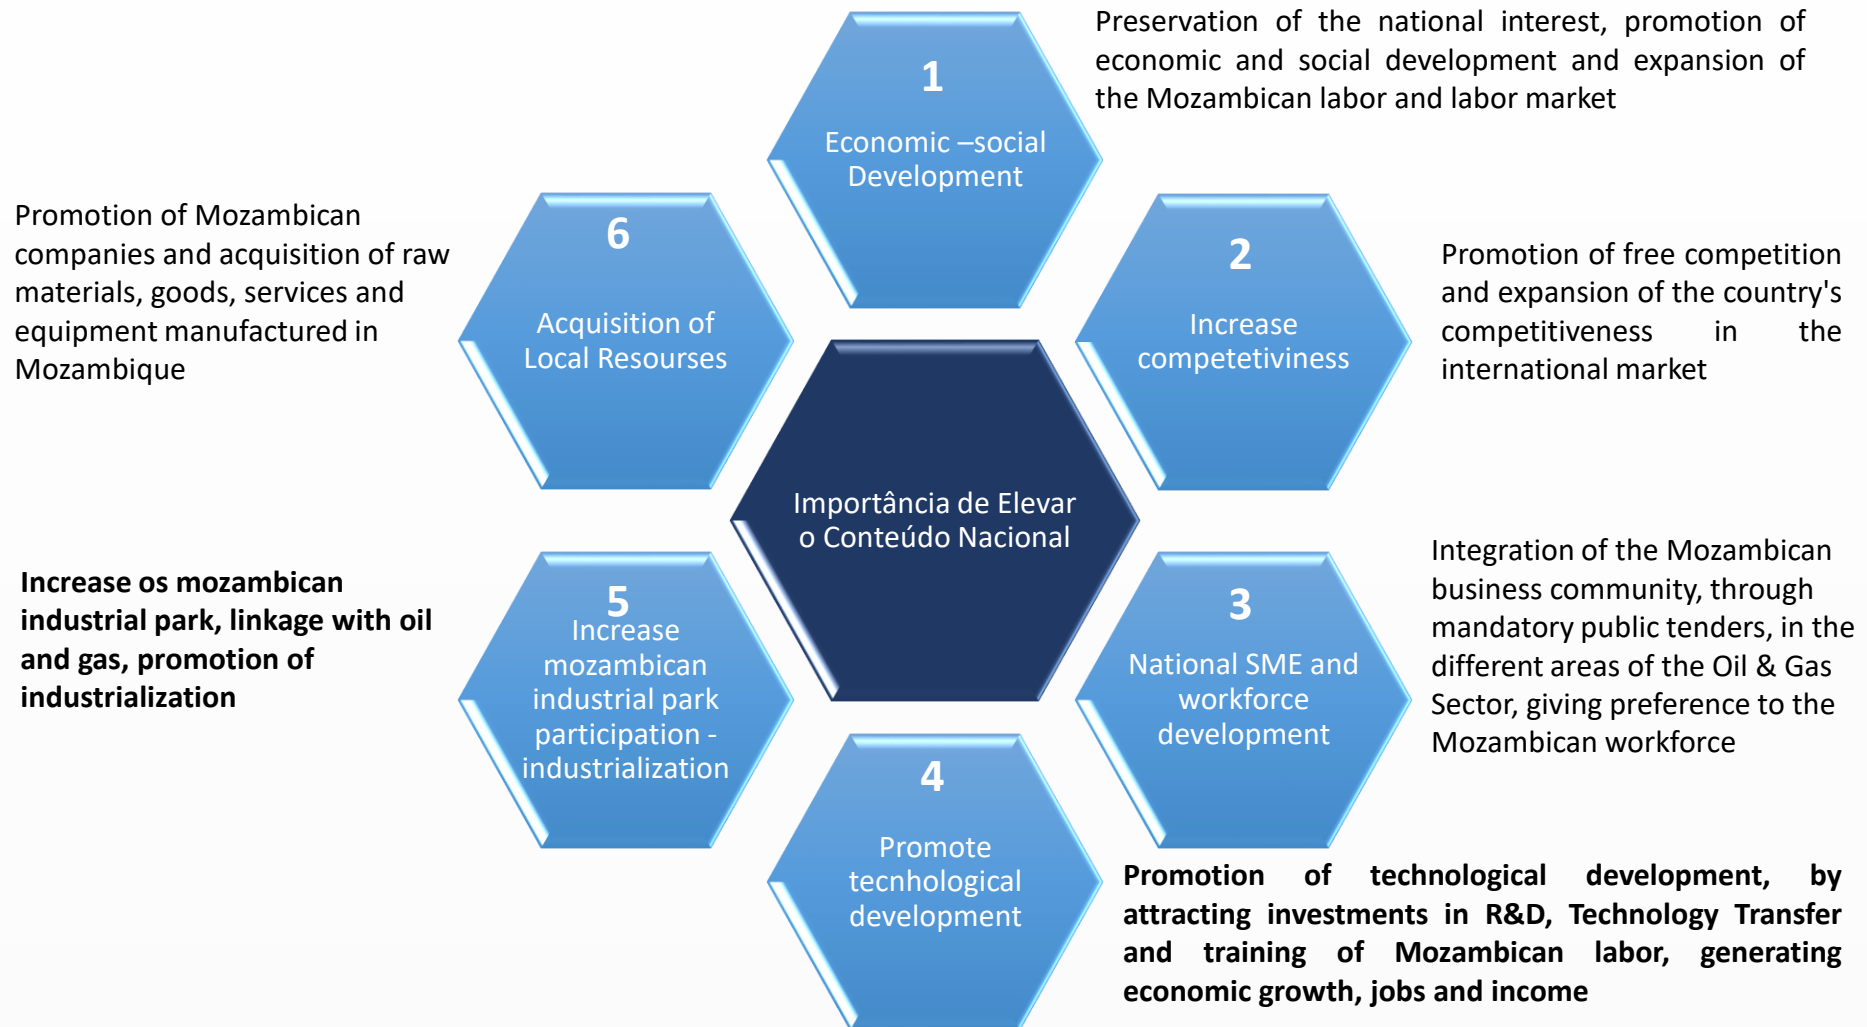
1
Economic –social Development

Preservation of the national interest, promotion of economic and social development and expansion of the Mozambican labor and labor market

Promotion of Mozambican companies and acquisition of raw materials, goods, services and equipment manufactured in Mozambique

6
Acquisition of Local Resourses

2
Increase competetiviness

Promotion of free competition and expansion of the country's competitiveness in the international market

Importância de Elevar o Conteúdo Nacional

Increase os mozambican industrial park, linkage with oil and gas, promotion of industrialization

5
Increase mozambican industrial park participation - industrialization

3
National SME and workforce development

Integration of the Mozambican business community, through mandatory public tenders, in the different areas of the Oil & Gas Sector, giving preference to the Mozambican workforce

4
Promote tecnhological development

Promotion of technological development, by attracting investments in R&D, Technology Transfer and training of Mozambican labor, generating economic growth, jobs and income